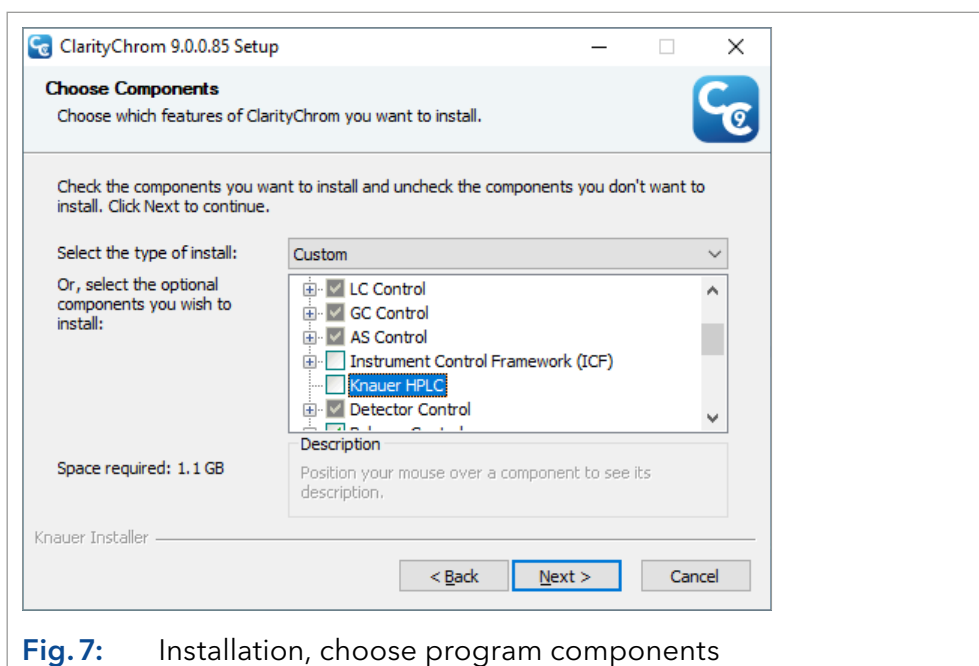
ClarityChrom 9.0.0.85 Setup

Choose Components
Choose which features of ClarityChrom you want to install.

Check the components you want to install and uncheck the components you don't want to install. Click Next to continue.

Select the type of install: Custom

Or, select the optional components you wish to install:

LC Control
GC Control
AS Control
Instrument Control Framework (ICF)
Knauer HPLC
Detector Control
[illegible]

Description
Position your mouse over a component to see its description.

Space required: 1.1 GB

Knauer Installer

< Back
Next >
Cancel

Fig. 7: Installation, choose program components